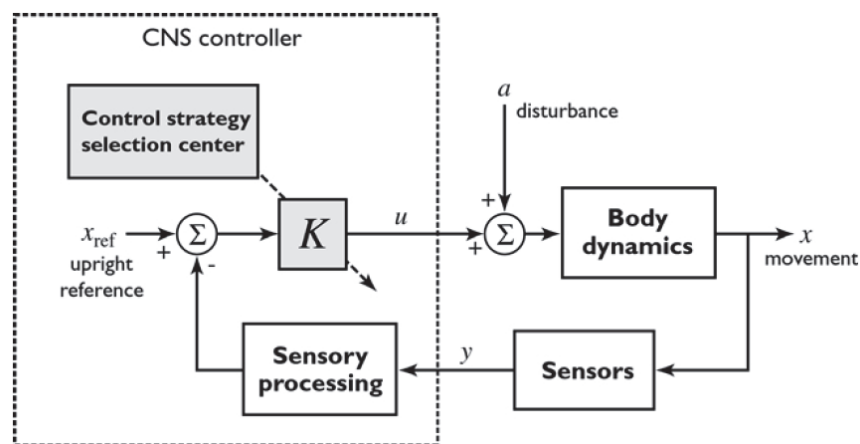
CNS controller

Control strategy selection center

$a$
disturbance

$x_{\text{ref}}$
upright reference

+
$\Sigma$
-

$K$

$u$

+
+
$\Sigma$

Body dynamics

$x$
movement

Sensory processing

$y$

Sensors